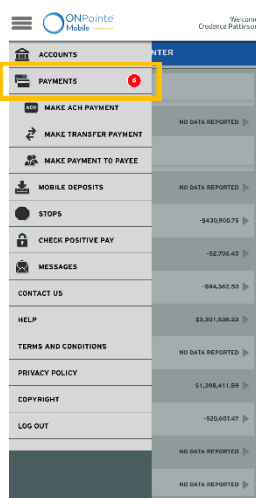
ONPointe Mobile

Welcome Credence Pattinson

ACCOUNTS

PAYMENTS 4

ACH MAKE ACH PAYMENT

MAKE TRANSFER PAYMENT

MAKE PAYMENT TO PAYEE

MOBILE DEPOSITS

STOPS

CHECK POSITIVE PAY

MESSAGES

CONTACT US

HELP

TERMS AND CONDITIONS

PRIVACY POLICY

COPYRIGHT

LOG OUT

NTER

NO DATA REPORTED

NO DATA REPORTED

-$430,908.75

-$2,706.45

-$94,382.53

$3,301,536.33

NO DATA REPORTED

$1,398,411.59

-$20,607.47

NO DATA REPORTED

NO DATA REPORTED